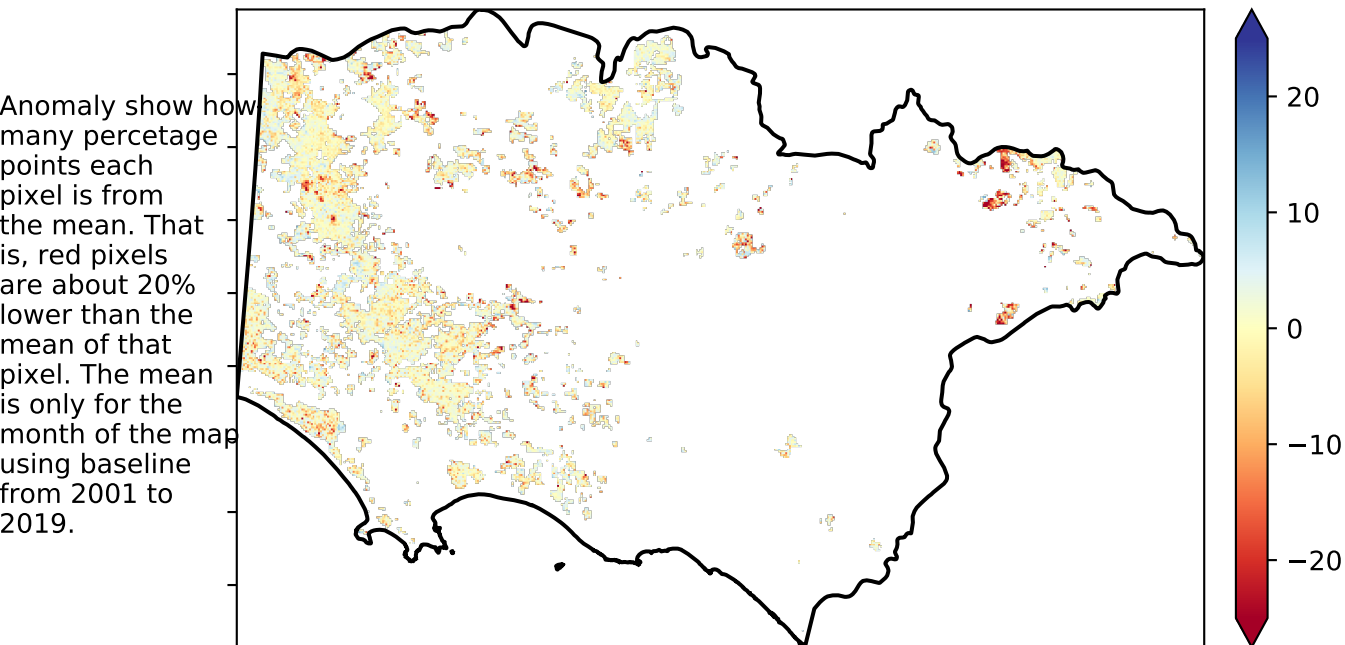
Anomaly show how many percetage points each pixel is from the mean. That is, red pixels are about 20% lower than the mean of that pixel. The mean is only for the month of the map using baseline from 2001 to 2019.

20
10
0
−10
−20